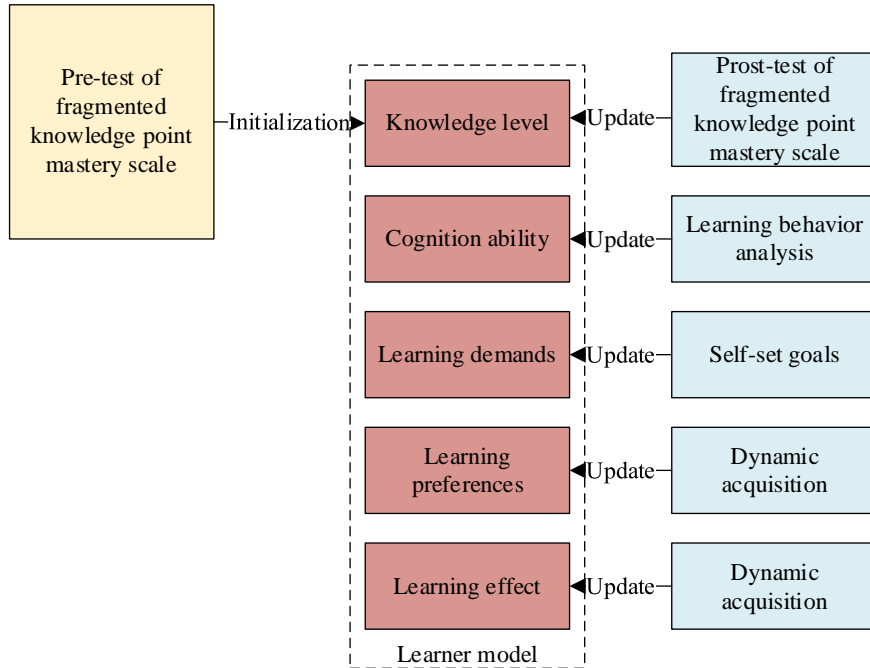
Pre-test of fragmented knowledge point mastery scale

Initialization

Knowledge level

Update

Prost-test of fragmented knowledge point mastery scale

Cognition ability

Update

Learning behavior analysis

Learning demands

Update

Self-set goals

Learning preferences

Update

Dynamic acquisition

Learning effect

Update

Dynamic acquisition

Learner model